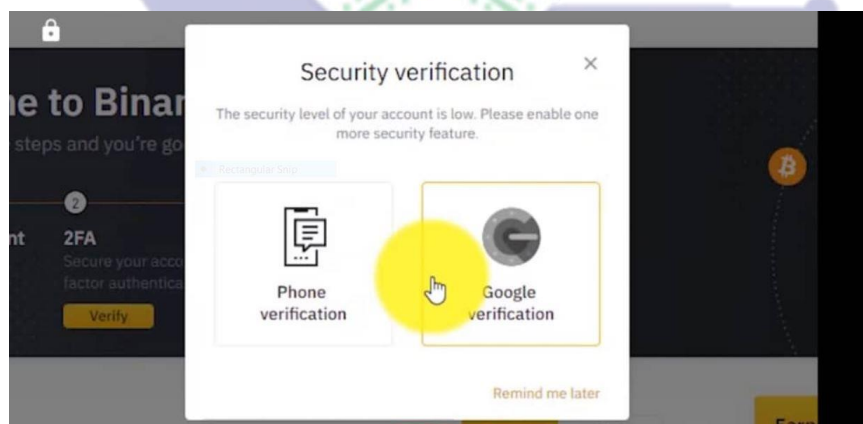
ne to Binar
steps and you're go

2

nt 2FA
Secure your acco
factor authentica
Verify

Security verification
×
The security level of your account is low. Please enable one more security feature.

Rectangular Snip

Phone verification

Google verification

Remind me later

Earn